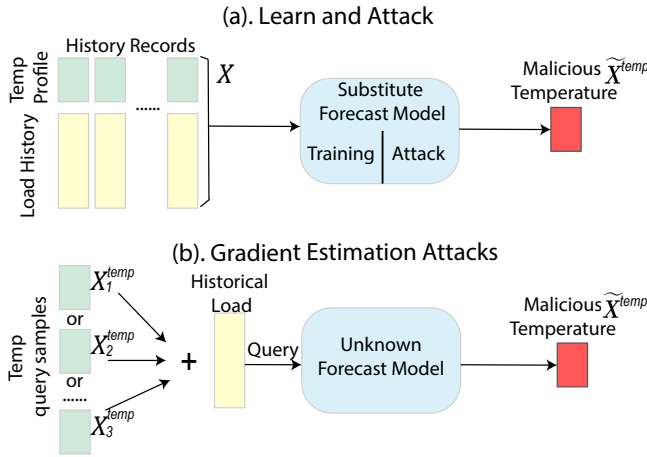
(a). Learn and Attack

History Records

Temp Profile

Load History

......

$X$

Substitute Forecast Model

Training | Attack

Malicious $\widetilde{X}^{temp}$ Temperature

(b). Gradient Estimation Attacks

Temp query samples

$X_1^{temp}$

or

$X_2^{temp}$

or

......

$X_3^{temp}$

+

Historical Load

Query

Unknown Forecast Model

Malicious $\widetilde{X}^{temp}$ Temperature